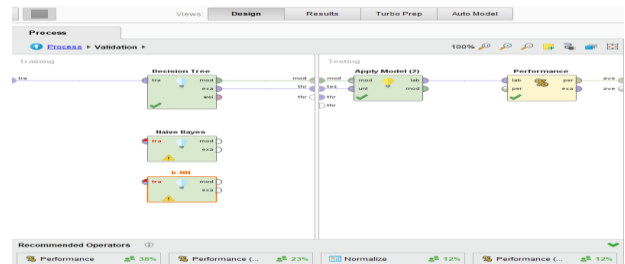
Views: Design Results Turbo Prep Auto Model

Process

Process ▸ Validation ▸

100%

Training

tra

Decision Tree
tra mod
exa
wei

Naive Bayes
tra mod
exa

k-NN
tra mod
exa

mod
thr
thr

Testing

mod
tes
thr
thr

Apply Model (2)
mod lab
unl mod

Performance
lab per
per exa

ave
ave

Recommended Operators

Performance 38%
Performance (... 23%
Normalize 12%
Performance (... 12%